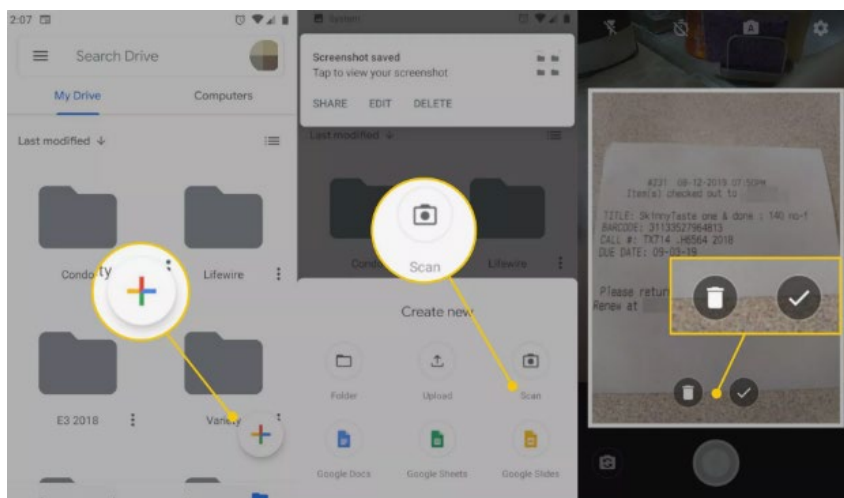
2:07

Search Drive

My Drive

Computers

Last modified ↓

Condo ty

Lifewire

E3 2018

Vanity

System

Screenshot saved

Tap to view your screenshot

SHARE EDIT DELETE

Last modified ↓

Condo

Scan

Lifewire

Create new

Folder

Upload

Scan

Google Docs

Google Sheets

Google Slides

#231 09-12-2019 07:50PM
Item(s) checked out to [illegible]

TITLE: SkinnyTaste one & done : 140 no-f
BARCODE: 31133527964813
CALL #: TX714 .H6564 2018
DUE DATE: 09-03-19

Please retur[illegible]
Renew at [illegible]